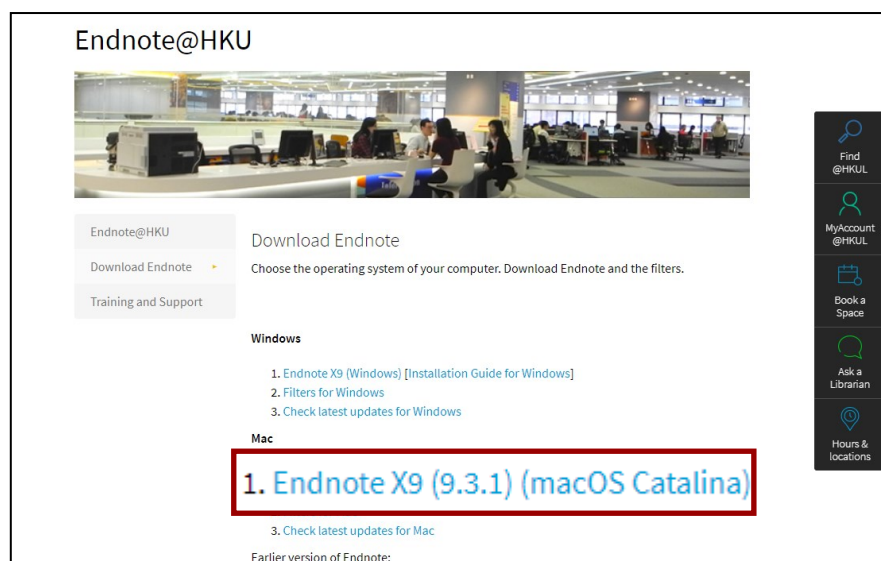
Endnote@HKU

Endnote@HKU

Download Endnote

Training and Support

Download Endnote

Choose the operating system of your computer. Download Endnote and the filters.

Windows

1. Endnote X9 (Windows) [Installation Guide for Windows]
2. Filters for Windows
3. Check latest updates for Windows

Mac

1. Endnote X9 (9.3.1) (macOS Catalina)

3. Check latest updates for Mac

Earlier version of Endnote:

Find @HKUL

MyAccount @HKUL

Book a Space

Ask a Librarian

Hours & locations